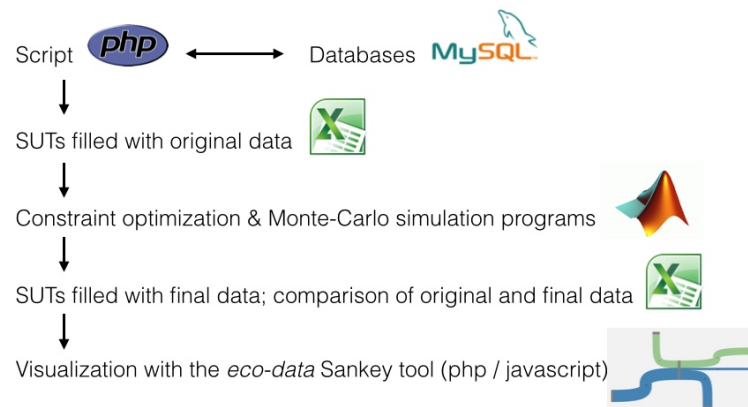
Script php Databases MySQL

SUTs filled with original data

Constraint optimization & Monte-Carlo simulation programs

SUTs filled with final data; comparison of original and final data

Visualization with the eco-data Sankey tool (php / javascript)